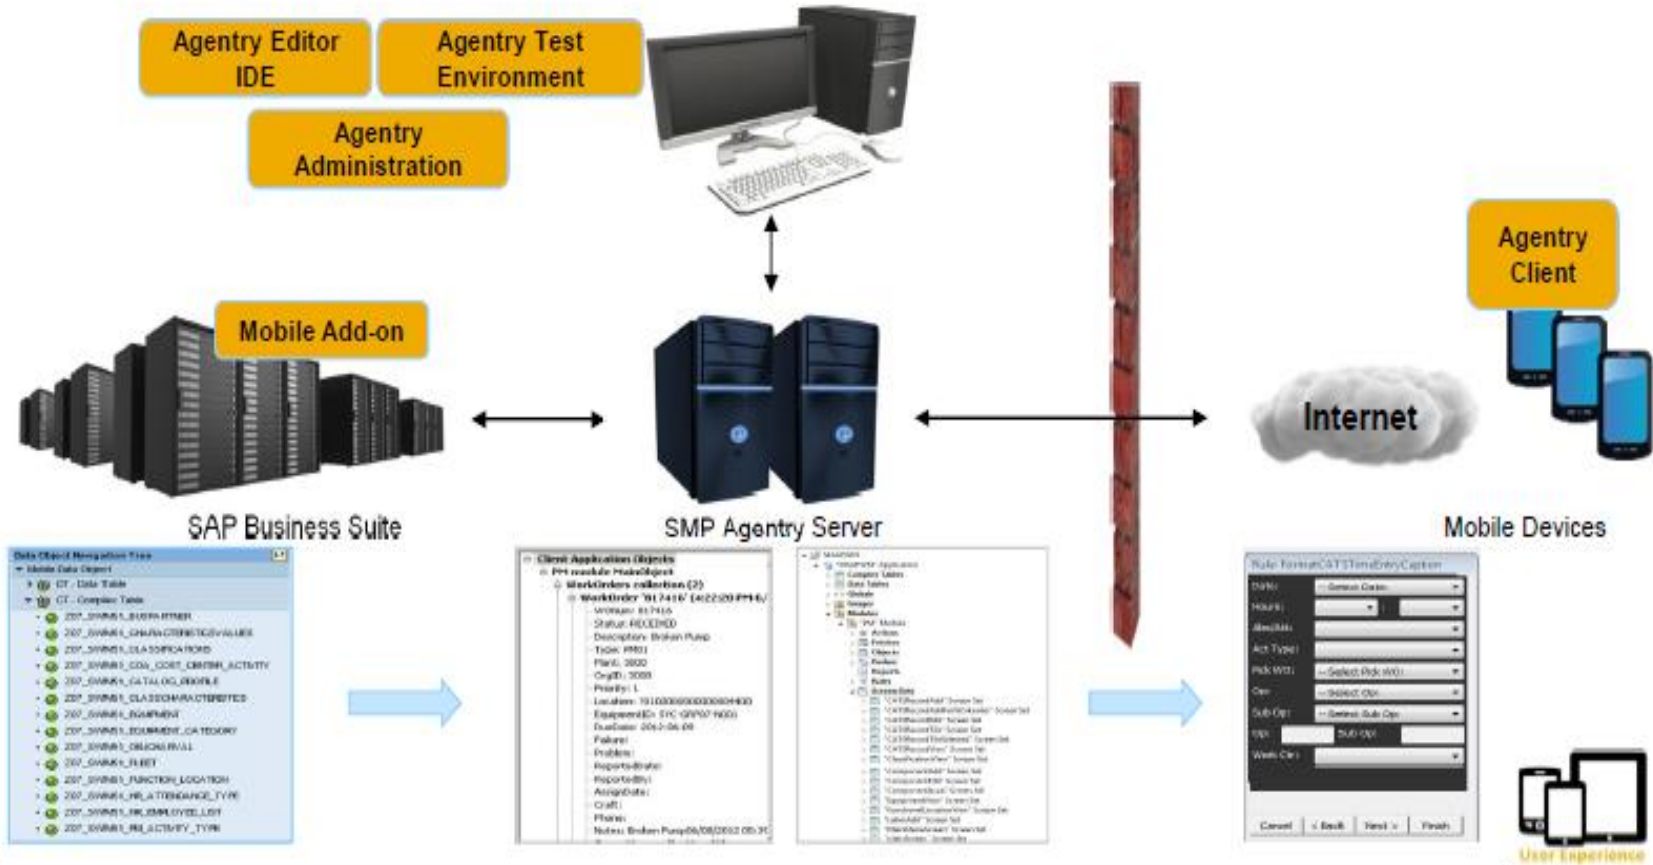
Agentry Editor IDE

Agentry Test Environment

Agentry Administration

Agentry Client

Mobile Add-on

Internet

SAP Business Suite

SMP Agentry Server

Mobile Devices

Data Object Navigation Tree

Mobile Data Object

CT - Data Table

CT - Complex Table

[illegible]

Client Application Objects

PM module MainObject

WorkOrders collection (2)

WorkOrder '817416' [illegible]

WONum: 817416

Status: RECEIVED

Description: Broken Pump

Type: PM01

Plant: 3000

OrgID: 3000

Priority: 1

Location: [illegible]

EquipmentID: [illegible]

DueDate: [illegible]

Failure:

Problem:

ReportedDate:

ReportedBy:

Assignedate:

Craft:

Phone:

Notes: Broken Pump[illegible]

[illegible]

Date:

Hours:

AbsAtt:

Act Type:

Pick WO:

Opr:

Sub Opr:

Opr:

Sub Opr:

Work Ctr:

Cancel

< Back

Next >

Finish

User Experience